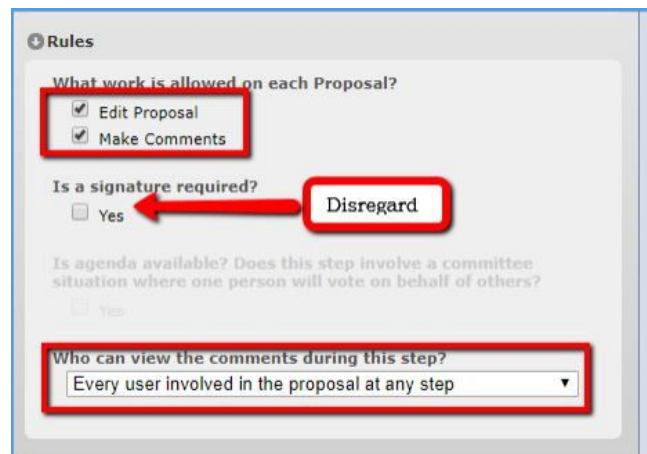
Rules

What work is allowed on each Proposal?

Edit Proposal

Make Comments

Is a signature required?

Yes

Disregard

Is agenda available? Does this step involve a committee situation where one person will vote on behalf of others?

Yes

Who can view the comments during this step?

Every user involved in the proposal at any step